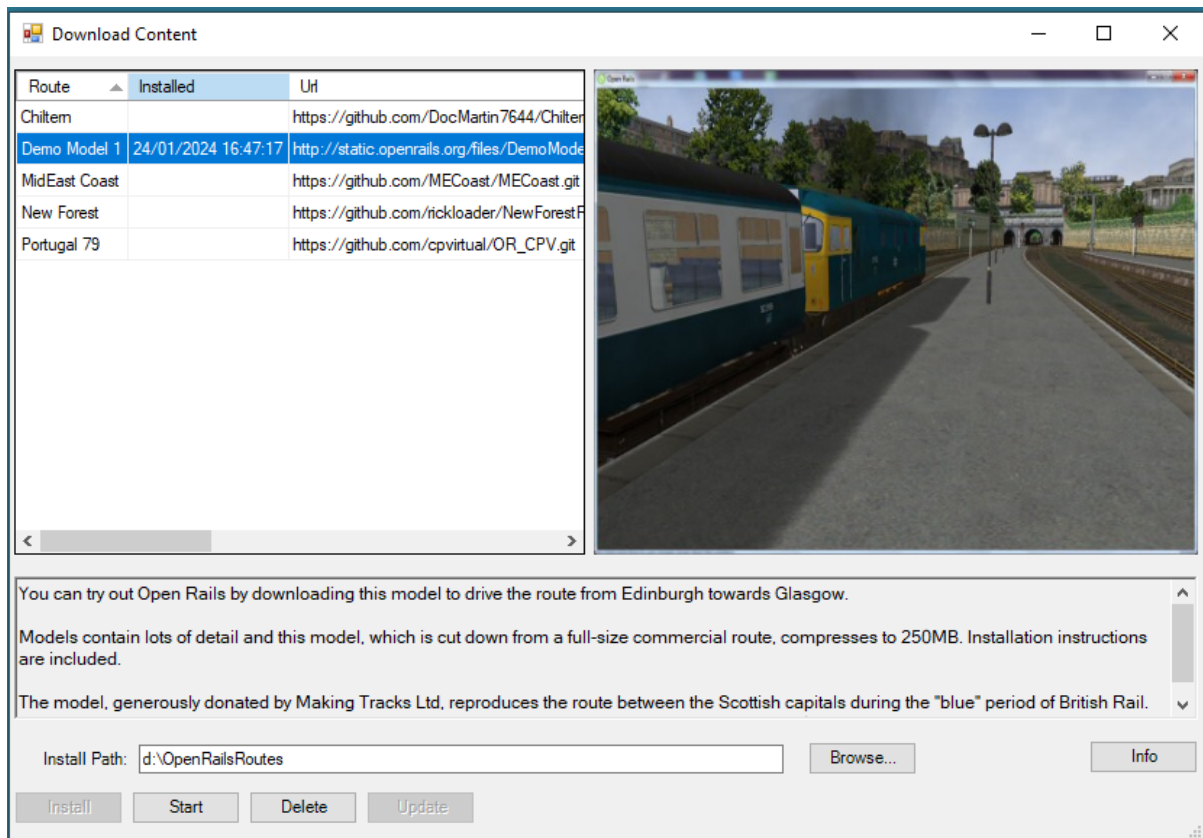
Download Content

| Route | Installed | Url |
|---|---|---|
| Chiltern | | https://github.com/DocMartin7644/Chilterr |
| Demo Model 1 | 24/01/2024 16:47:17 | http://static.openrails.org/files/DemoMode |
| MidEast Coast | | https://github.com/MECoast/MECoast.git |
| New Forest | | https://github.com/rickloader/NewForestR |
| Portugal 79 | | https://github.com/cpvirtual/OR_CPV.git |

Open Rails

You can try out Open Rails by downloading this model to drive the route from Edinburgh towards Glasgow.

Models contain lots of detail and this model, which is cut down from a full-size commercial route, compresses to 250MB. Installation instructions are included.

The model, generously donated by Making Tracks Ltd, reproduces the route between the Scottish capitals during the "blue" period of British Rail.

Install Path: d:\OpenRailsRoutes

Browse...

Info

Install

Start

Delete

Update